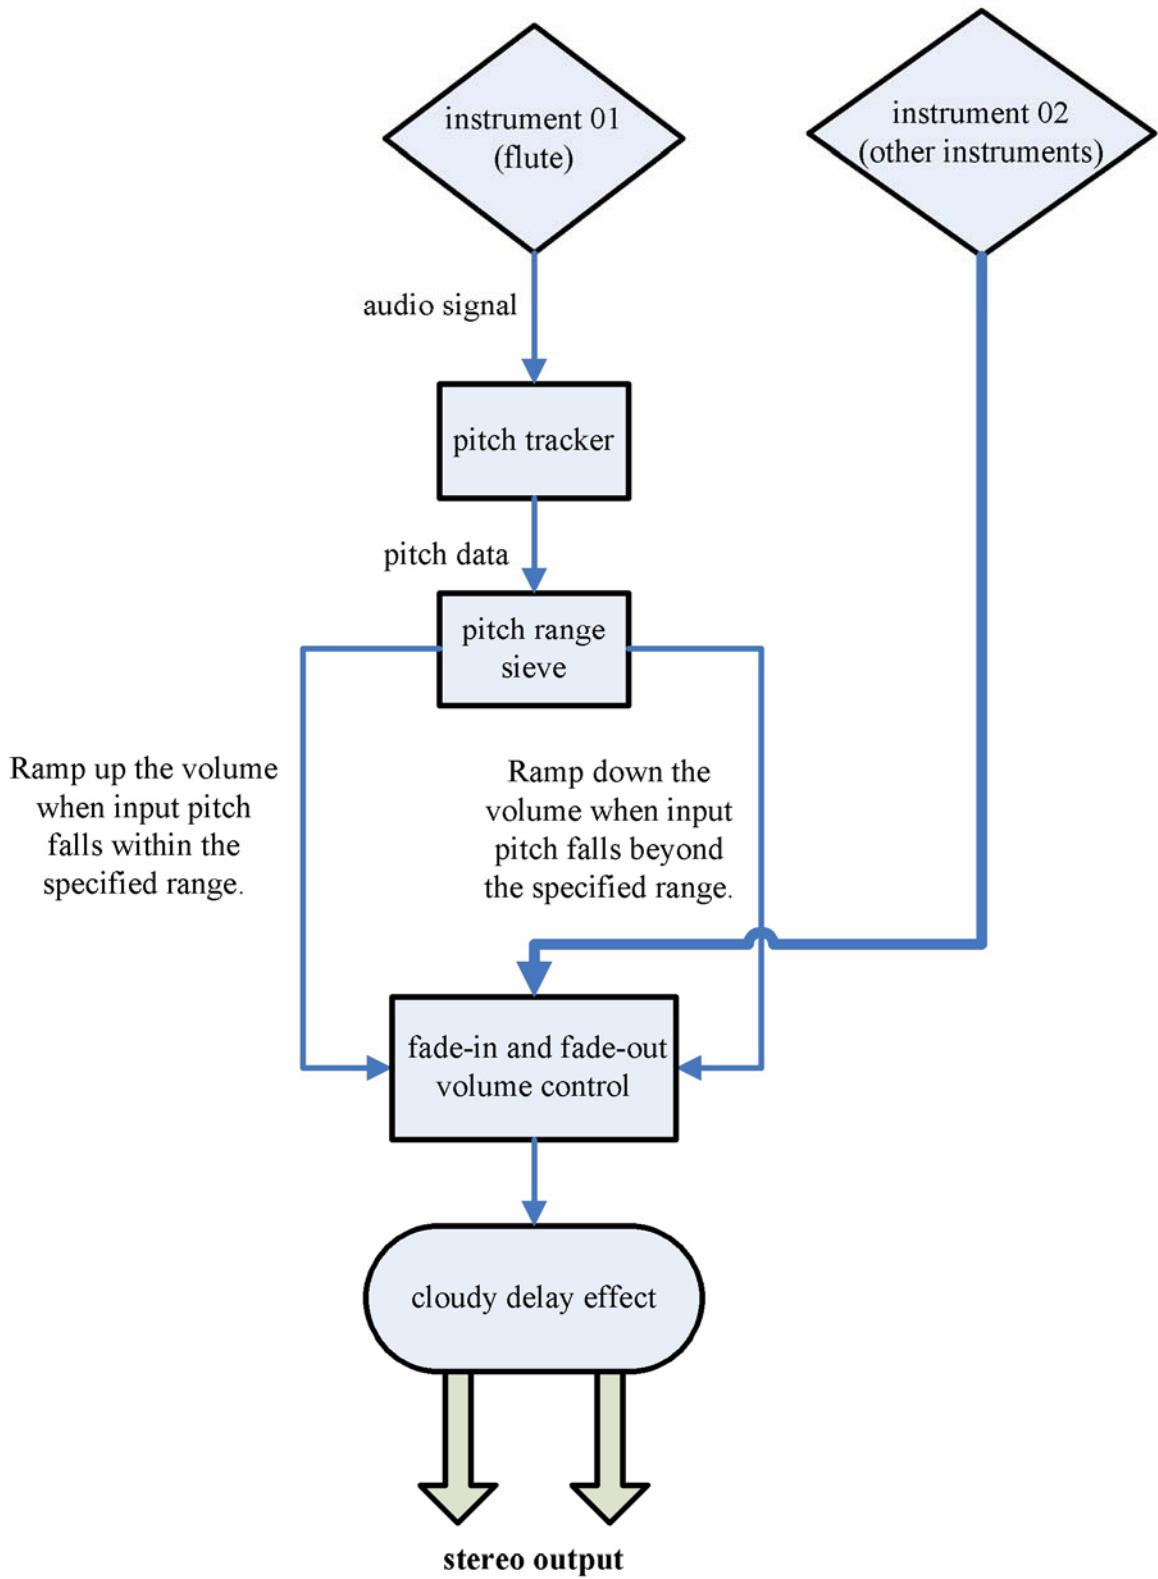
instrument 01
(flute)

instrument 02
(other instruments)

audio signal

pitch tracker

pitch data

pitch range sieve

Ramp up the volume when input pitch falls within the specified range.

Ramp down the volume when input pitch falls beyond the specified range.

fade-in and fade-out volume control

cloudy delay effect

stereo output